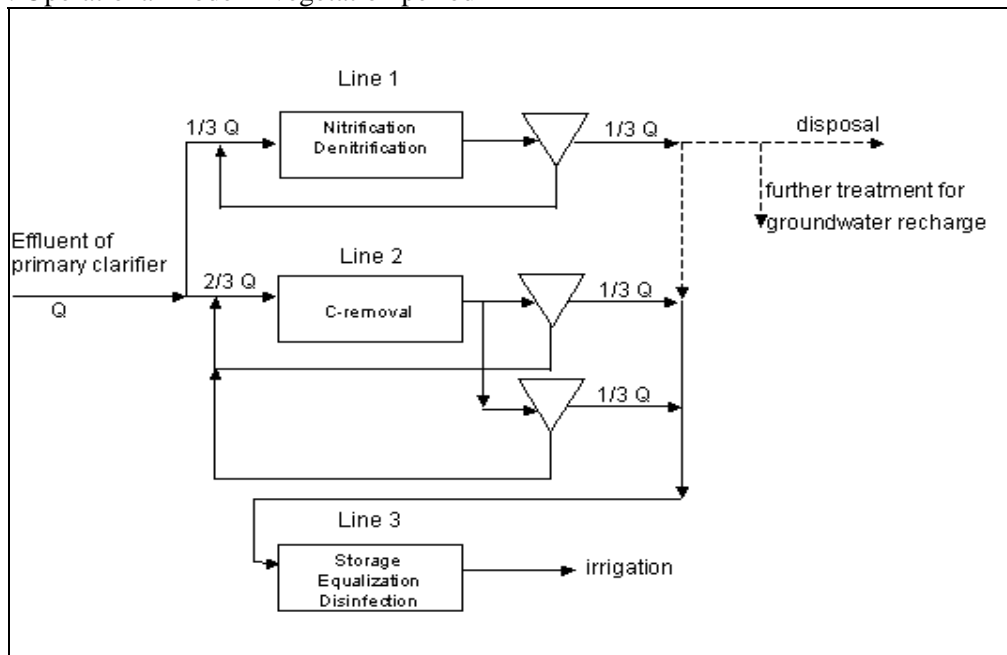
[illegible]

Line 1

1/3 Q

Nitrification
Denitrification

1/3 Q

disposal

further treatment for groundwater recharge

Effluent of primary clarifier

Q

2/3 Q

Line 2

C-removal

1/3 Q

1/3 Q

Line 3

Storage
Equalization
Disinfection

irrigation